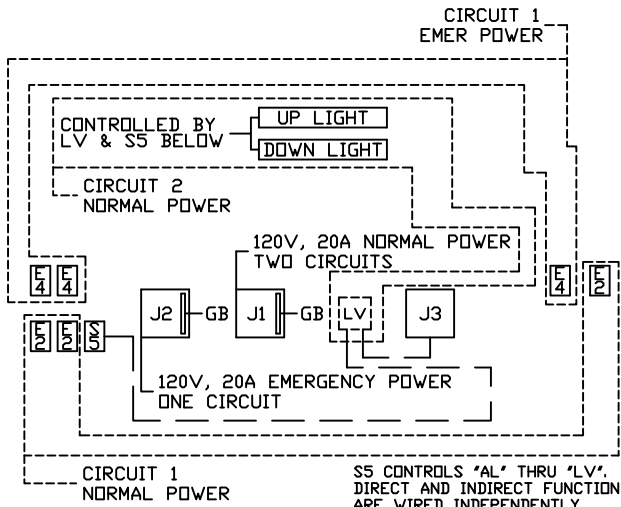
CIRCUIT 1
EMER POWER

CONTROLLED BY
LV & S5 BELOW

UP LIGHT

DOWN LIGHT

CIRCUIT 2
NORMAL POWER

120V, 20A NORMAL POWER
TWO CIRCUITS

E
4

E
4

E
4

E
2

E
2

E
2

S
5

J2

GB

J1

GB

LV

J3

120V, 20A EMERGENCY POWER
ONE CIRCUIT

CIRCUIT 1
NORMAL POWER

S5 CONTROLS "AL" THRU "LV".
DIRECT AND INDIRECT FUNCTION
ARE WIRED INDEPENDENTLY